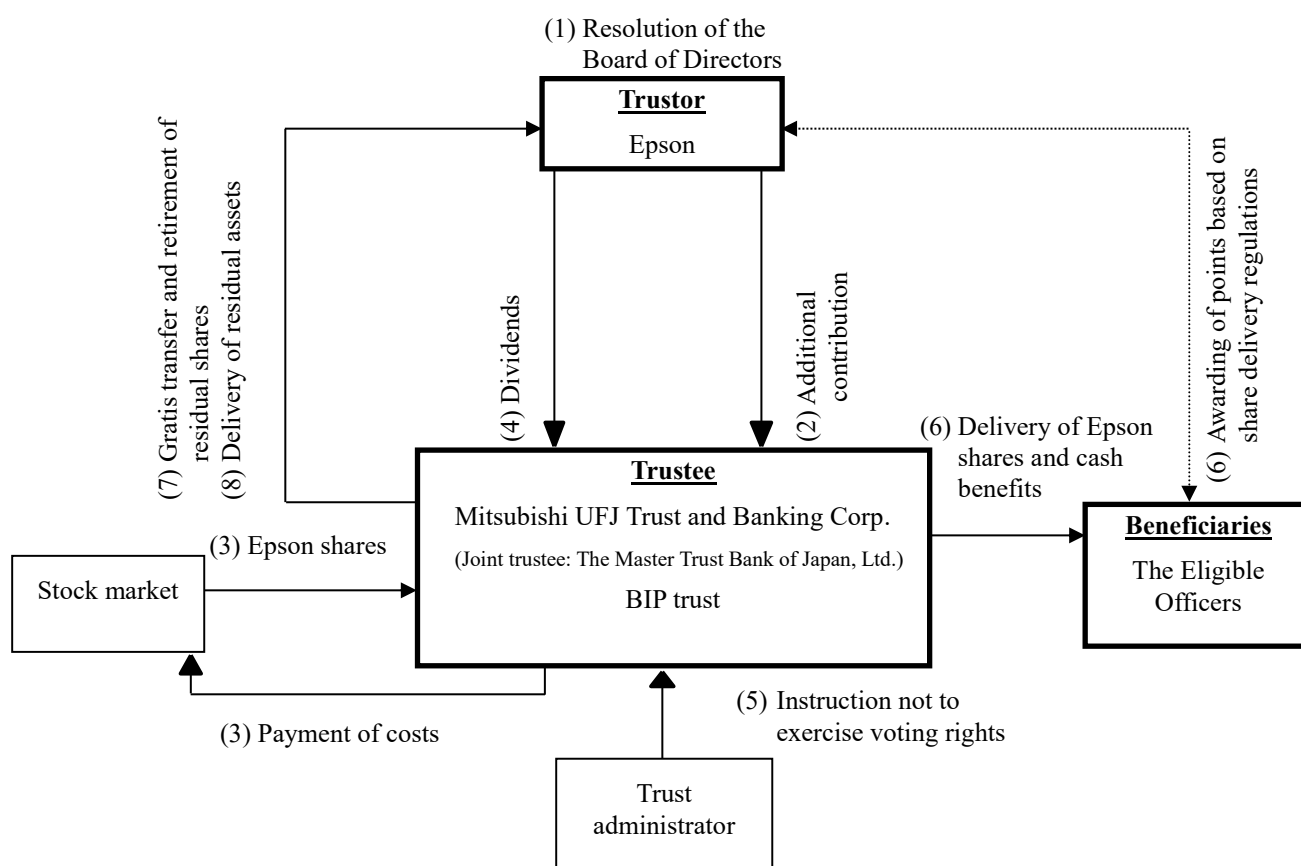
(1) Resolution of the Board of Directors

Trustor
Epson

(7) Gratis transfer and retirement of residual shares
(8) Delivery of residual assets

(4) Dividends

(2) Additional contribution

(6) Awarding of points based on share delivery regulations

(6) Delivery of Epson shares and cash benefits

Trustee
Mitsubishi UFJ Trust and Banking Corp.
(Joint trustee: The Master Trust Bank of Japan, Ltd.)
BIP trust

(3) Epson shares

Stock market

Beneficiaries
The Eligible Officers

(3) Payment of costs

(5) Instruction not to exercise voting rights

Trust administrator